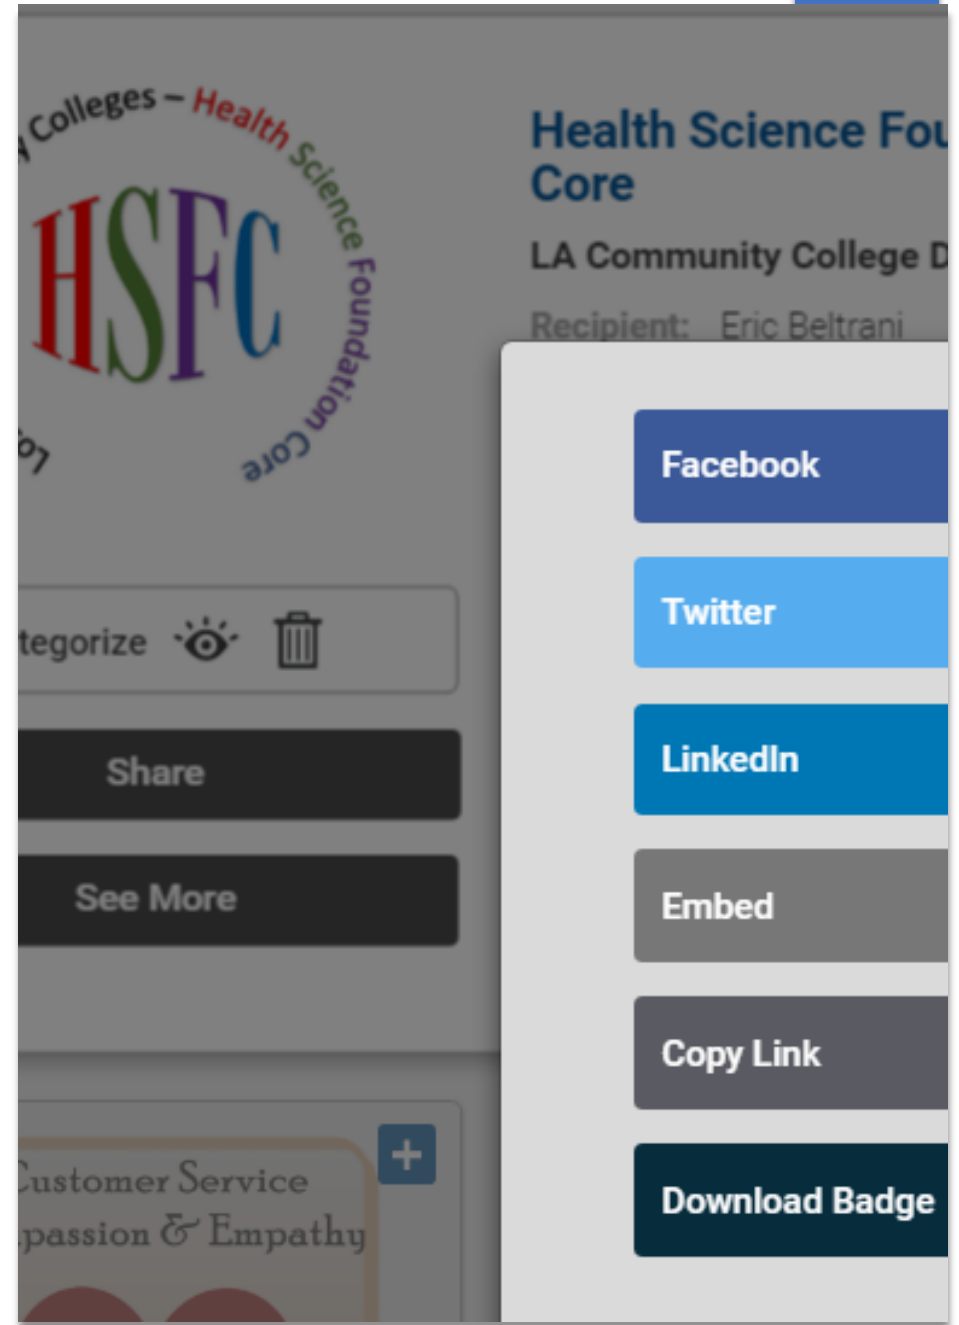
y Colleges – Health Science Foundation Core

Lo

HSFC

Health Science Fou
Core

LA Community College D

Recipient: Eric Beltrani

tegorize

Share

See More

Customer Service
passion & Empathy

+

Facebook

Twitter

LinkedIn

Embed

Copy Link

Download Badge